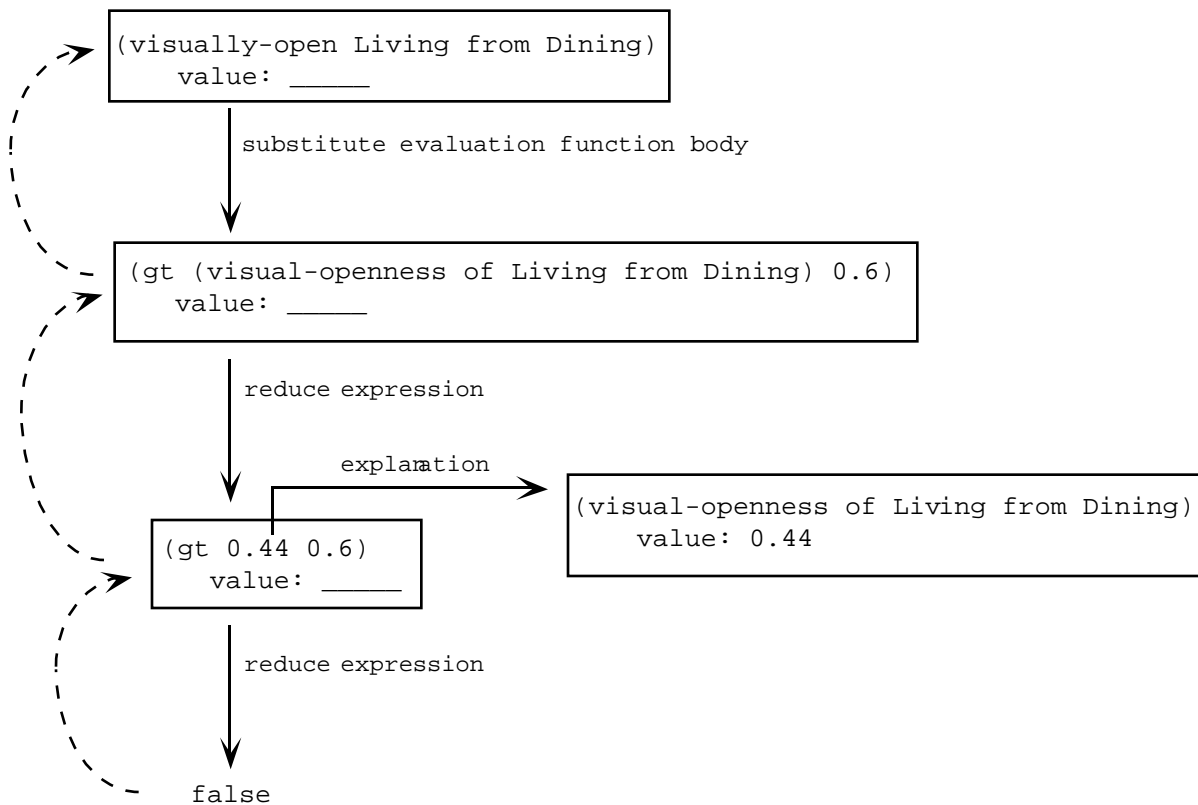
(visually-open Living from Dining)
value: _____

substitute evaluation function body

(gt (visual-openness of Living from Dining) 0.6)
value: _____

reduce expression

explanation

(gt 0.44 0.6)
value: _____

(visual-openness of Living from Dining)
value: 0.44

reduce expression

false